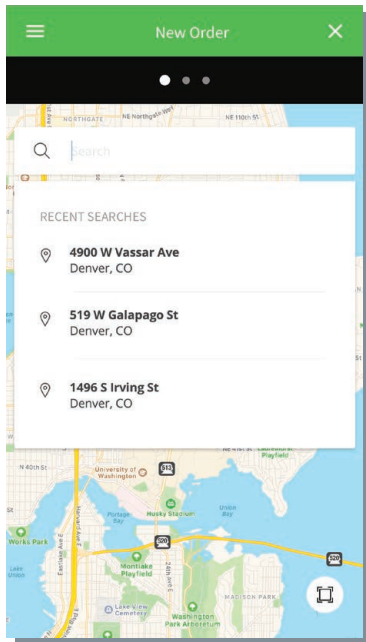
New Order

Search

RECENT SEARCHES

4900 W Vassar Ave
Denver, CO

519 W Galapago St
Denver, CO

1496 S Irving St
Denver, CO

NORTHGATE
NE Northgate Way
NE 110th St
University of Washington
Husky Stadium
Portage Bay
Montlake Playfield
Works Park
Lake View Cemetery
Washington Park Arboretum
MADISON PARK
N 40th St
513
520
520